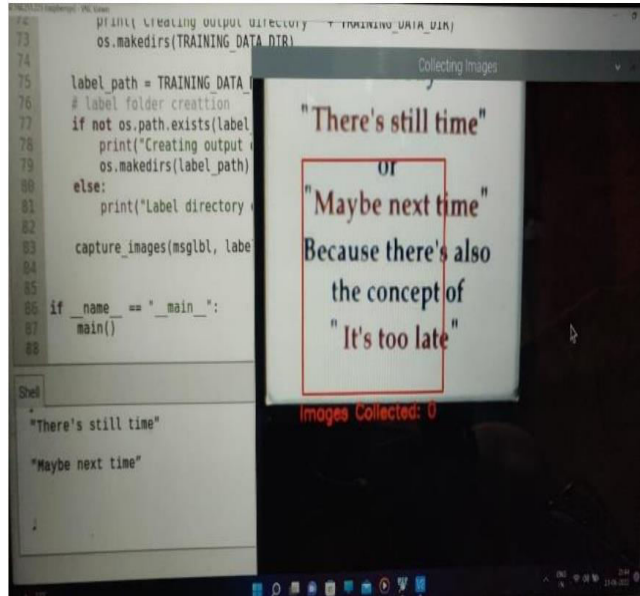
73 print("Creating output directory " + TRAINING_DATA_DIR)
os.makedirs(TRAINING_DATA_DIR)
74
75 label_path = TRAINING_DATA_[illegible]
76 # label folder creattion
77 if not os.path.exists(label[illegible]
78 print("Creating output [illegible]
79 os.makedirs(label_path)
80 else:
81 print("Label directory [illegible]
82
83 capture_images(msglbl, labe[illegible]
84
85
86 if __name__ == "__main__":
87 main()
88

Collecting Images

"There's still time"
or
"Maybe next time"
Because there's also the concept of
" It's too late"

Images Collected: 0

Shell

"There's still time"

"Maybe next time"